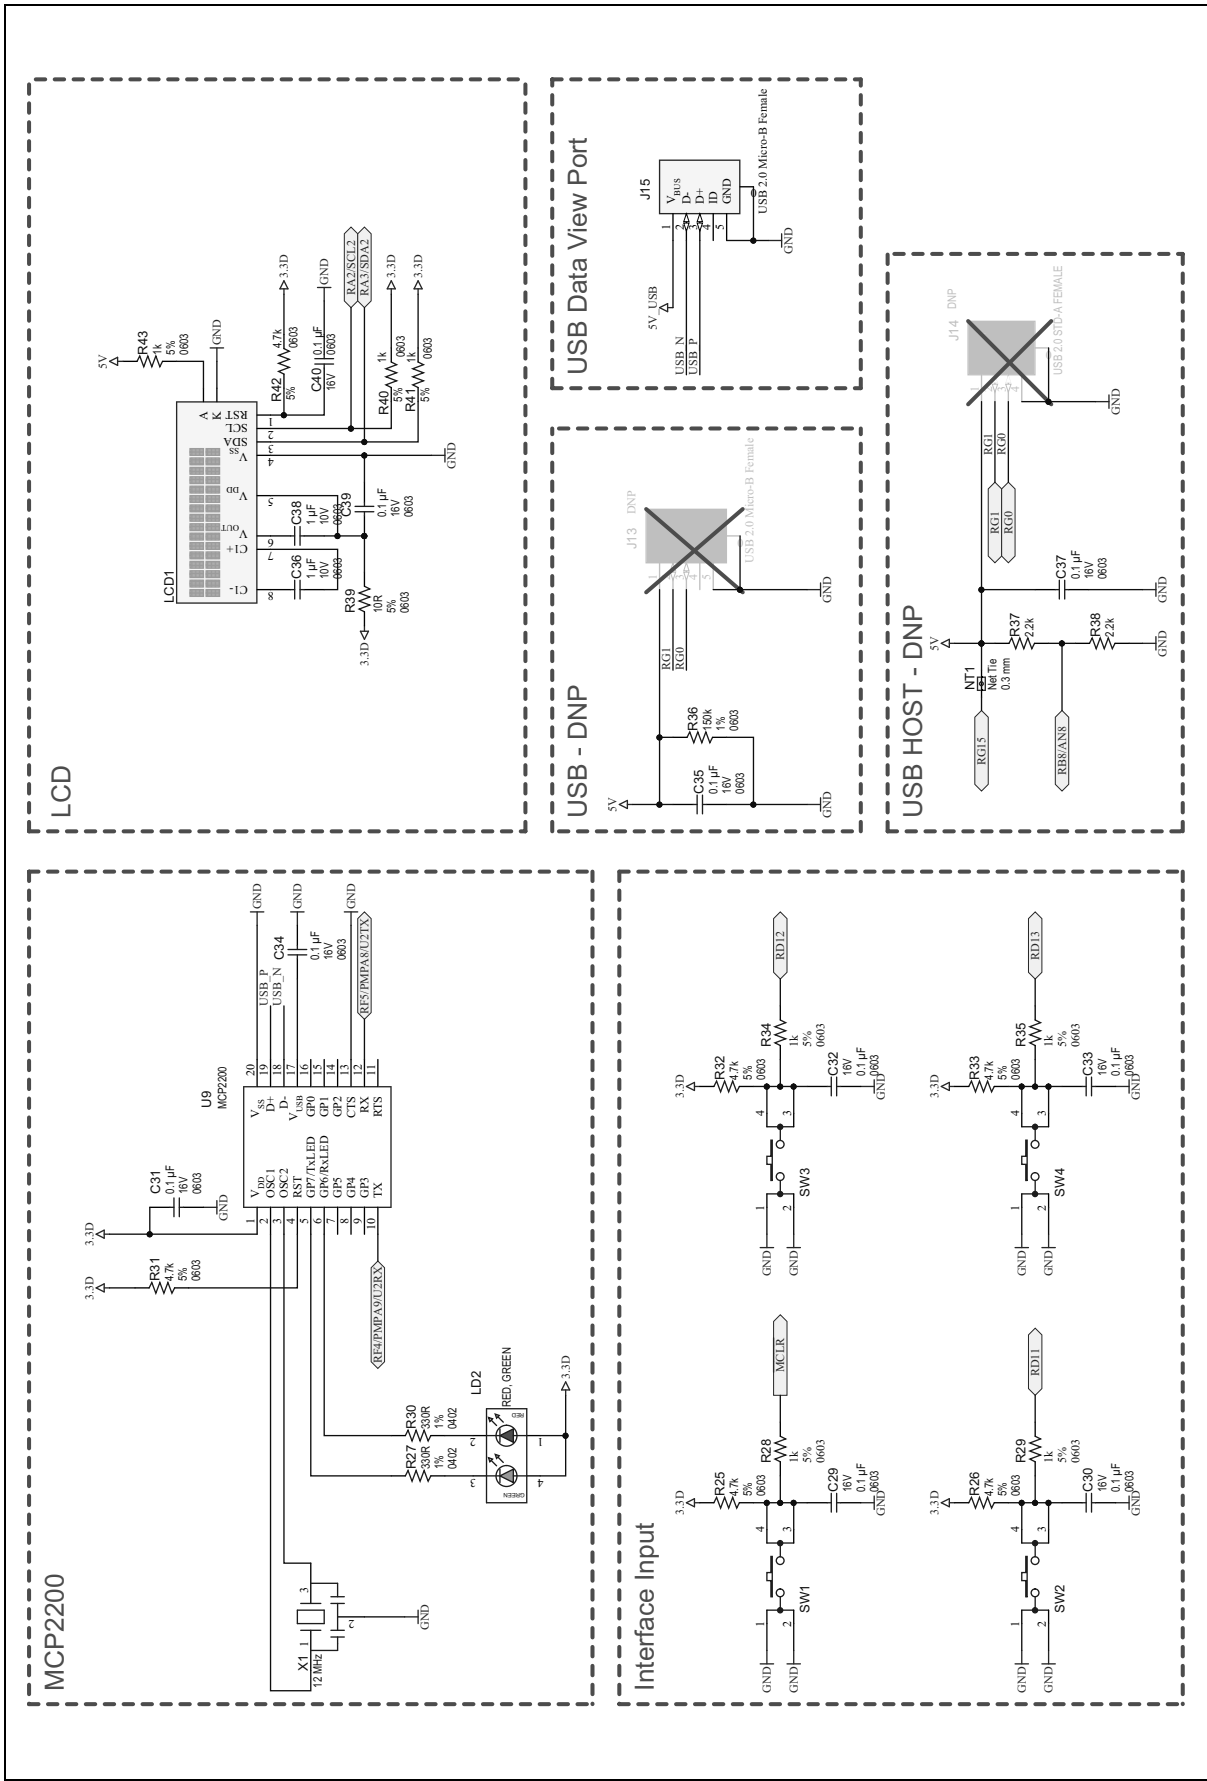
LCD

LCD1
C1-
C1+
$V_{OUT}$
$V_{DD}$
$V_{SS}$
SDA
SCL
RST
K
A
8
7
6
5
4
3
2
1

5V
R43
1k
5%
0603
GND
R42
4.7k
5%
0603
3.3D
C40
0.1 µF
16V
0603
GND
RA2/SCL2
RA3/SDA2
R40
1k
5%
0603
3.3D
R41
1k
5%
0603
3.3D
GND
C39
0.1 µF
16V
0603
C38
1 µF
10V
0603
C36
1 µF
10V
0603
R39
10R
5%
0603
3.3D

USB Data View Port

J15
$V_{BUS}$
D-
D+
ID
GND
1
2
3
4
5
USB 2.0 Micro-B Female
GND
5V_USB
USB_N
USB_P

USB - DNP

J13
DNP
USB 2.0 Micro-B Female
1
2
3
4
5
GND
RG1
RG0
R36
150k
1%
0603
5V
C35
0.1 µF
16V
0603
GND

USB HOST - DNP

J14
DNP
USB 2.0 STD-A FEMALE
GND
RG1
RG0
RG1
RG0
C37
0.1 µF
16V
0603
GND
5V
R37
2.2k
R38
2.2k
GND
NT1
Net Tie
0.3 mm
RG15
RB8/AN8

MCP2200

U9
MCP2200
$V_{DD}$
OSC1
OSC2
RST
GP7/TxLED
GP6/RxLED
GP5
GP4
GP3
TX
$V_{SS}$
D+
D-
$V_{USB}$
GP0
GP1
GP2
CTS
RX
RTS
1
2
3
4
5
6
7
8
9
10
20
19
18
17
16
15
14
13
12
11
GND
USB_P
USB_N
GND
C34
0.1 µF
16V
0603
RF5/PMPA8/U2TX
3.3D
C31
0.1 µF
16V
0603
GND
3.3D
R31
4.7k
5%
0603
RF4/PMPA9/U2RX
LD2
RED, GREEN
RED
GREEN
3.3D
R30
330R
1%
0402
R27
330R
1%
0402
2
1
3
4
X1
12 MHz
3
2
GND

Interface Input

3.3D
R25
4.7k
5%
0603
R28
1k
5%
0603
MCLR
C29
16V
0.1 µF
0603
GND
4
3
1
2
SW1
GND
GND

3.3D
R26
4.7k
5%
0603
R29
1k
5%
0603
RD11
C30
16V
0.1 µF
0603
GND
4
3
1
2
SW2
GND
GND

3.3D
R32
4.7k
5%
0603
R34
1k
5%
0603
RD12
C32
16V
0.1 µF
0603
GND
4
3
1
2
SW3
GND
GND

3.3D
R33
4.7k
5%
0603
R35
1k
5%
0603
RD13
C33
16V
0.1 µF
0603
GND
4
3
1
2
SW4
GND
GND